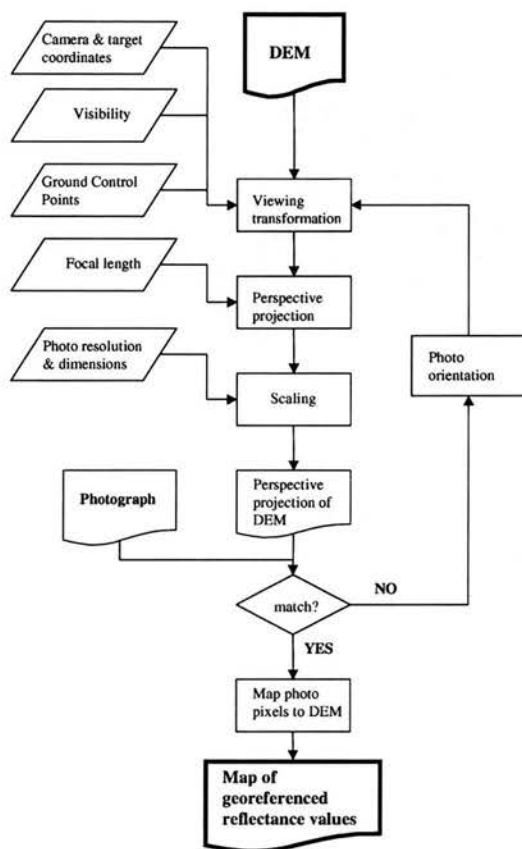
Camera & target coordinates

DEM

Visibility

Ground Control Points

Viewing transformation

Focal length

Perspective projection

Photo resolution & dimensions

Scaling

Photo orientation

Perspective projection of DEM

Photograph

match?

NO

YES

Map photo pixels to DEM

Map of georeferenced reflectance values